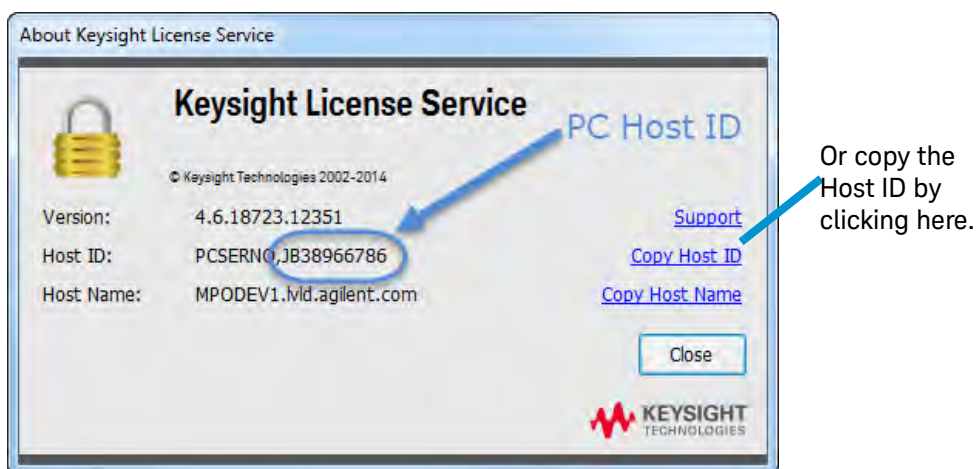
About Keysight License Service

Keysight License Service

PC Host ID

© Keysight Technologies 2002-2014

Version: 4.6.18723.12351 Support

Host ID: PCSERNO,JB38966786 Copy Host ID

Host Name: MPODEV1.lvld.agilent.com Copy Host Name

Close

KEYSIGHT TECHNOLOGIES

Or copy the Host ID by clicking here.